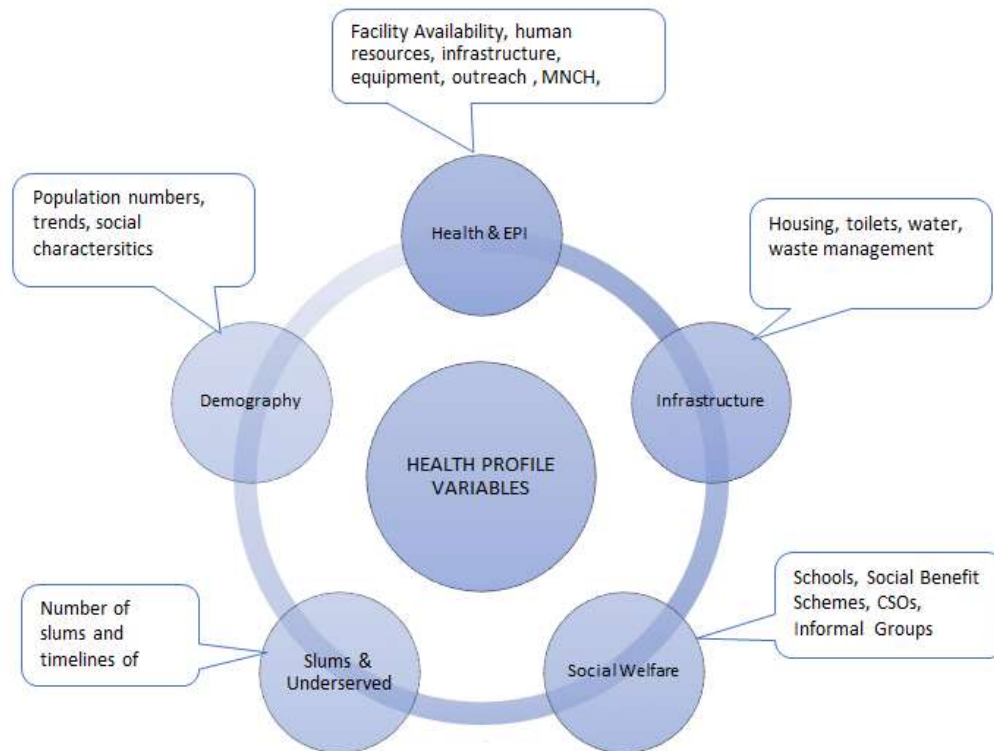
Facility Availability, human resources, infrastructure, equipment, outreach , MNCH,

Population numbers, trends, social charactersitics

Health & EPI

Housing, toilets, water, waste management

Demography

Infrastructure

HEALTH PROFILE VARIABLES

Schools, Social Benefit Schemes, CSOs, Informal Groups

Number of slums and timelines of

Slums & Underserved

Social Welfare